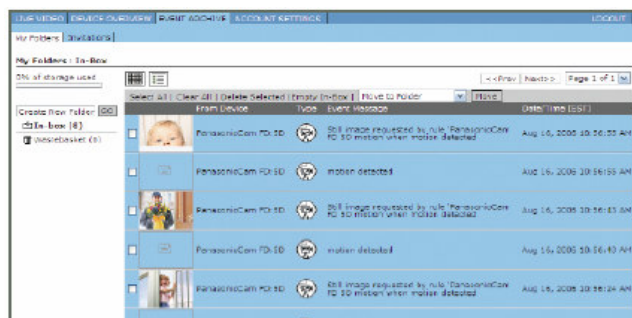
LIVE VIDEO | DEVICE OVERVIEW | EVENT ARCHIVE | ACCOUNT SETTINGS | LOGOUT

My Folders | Invitations

My Folders : In-Box

5% of storage used

<<Prev | Next>> | Page 1 of 1

Select All | Clear All | Delete Selected | Empty In-Box | Move to Folder | Move

Create New Folder GO

In-box (6)

Wastebasket (0)

| | From Device | Type | Event Message | Date/Time (EST) |
|---|---|---|---|---|
| | PanasonicCam FD:5D | | Still image requested by rule 'PanasonicCam FD 5D motion' when motion detected | Aug 16, 2006 10:56:55 AM |
| | PanasonicCam FD:5D | | motion detected | Aug 16, 2006 10:56:55 AM |
| | PanasonicCam FD:5D | | Still image requested by rule 'PanasonicCam FD 5D motion' when motion detected | Aug 16, 2006 10:56:43 AM |
| | PanasonicCam FD:5D | | motion detected | Aug 16, 2006 10:56:40 AM |
| | PanasonicCam FD:5D | | Still image requested by rule 'PanasonicCam FD 5D motion' when motion detected | Aug 16, 2006 10:56:24 AM |